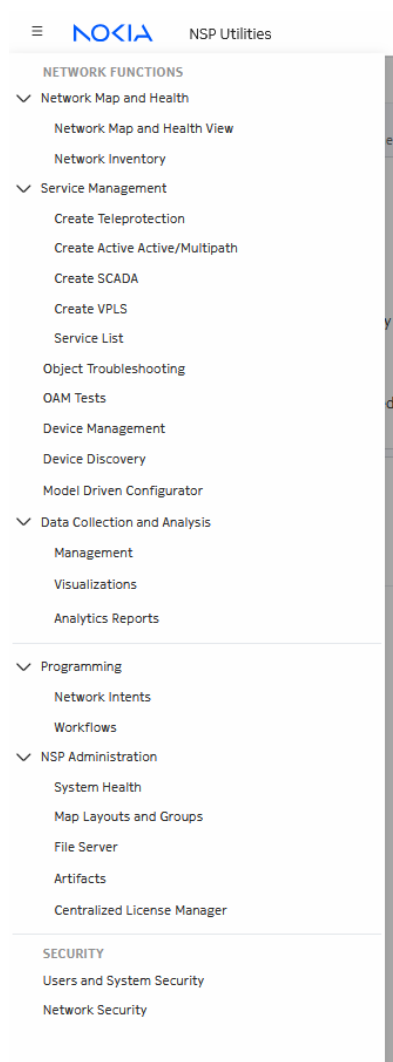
NOKIA NSP Utilities

NETWORK FUNCTIONS

Network Map and Health

Network Map and Health View

Network Inventory

Service Management

Create Teleprotection

Create Active Active/Multipath

Create SCADA

Create VPLS

Service List

Object Troubleshooting

OAM Tests

Device Management

Device Discovery

Model Driven Configurator

Data Collection and Analysis

Management

Visualizations

Analytics Reports

Programming

Network Intents

Workflows

NSP Administration

System Health

Map Layouts and Groups

File Server

Artifacts

Centralized License Manager

SECURITY

Users and System Security

Network Security